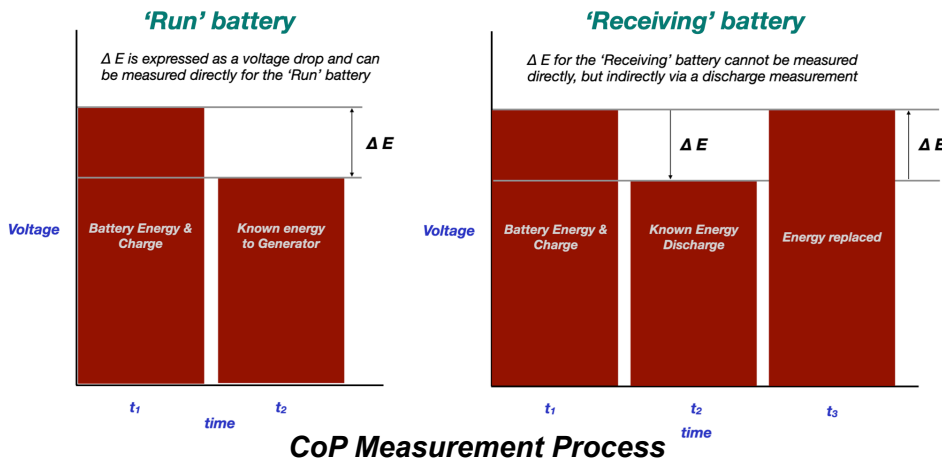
'Run' battery

Δ E is expressed as a voltage drop and can be measured directly for the 'Run' battery

Δ E

Voltage

Battery Energy & Charge

Known energy to Generator

$t_1$

$t_2$

time

'Receiving' battery

Δ E for the 'Receiving' battery cannot be measured directly, but indirectly via a discharge measurement

Δ E

Δ E

Voltage

Battery Energy & Charge

Known Energy Discharge

Energy replaced

$t_1$

$t_2$

$t_3$

time

CoP Measurement Process